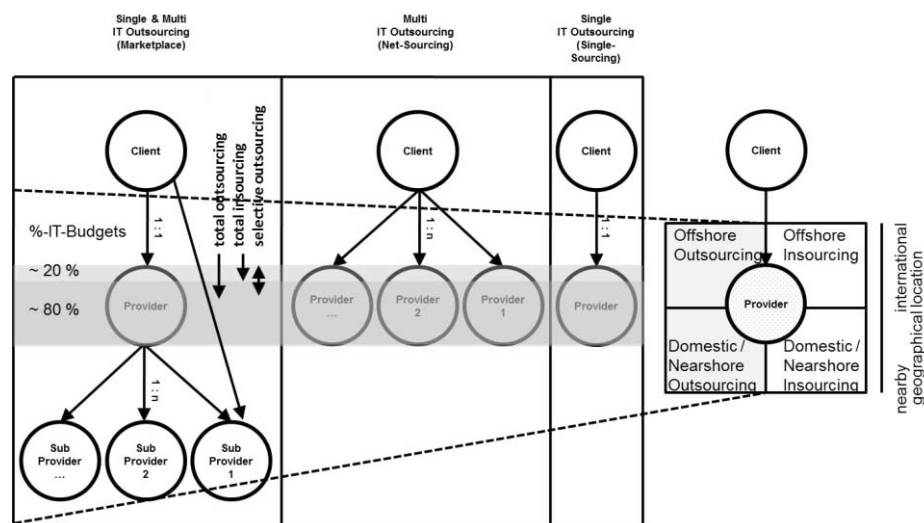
Single & Multi IT Outsourcing (Marketplace)

Multi IT Outsourcing (Net-Sourcing)

Single IT Outsourcing (Single-Sourcing)

Client

%-IT-Budgets

1 : 1

total outsourcing
total insourcing
selective outsourcing

~ 20 %

~ 80 %

Provider

1 : n

Sub Provider …

Sub Provider 2

Sub Provider 1

Client

1 : n

Provider …

Provider 2

Provider 1

Client

1 : 1

Provider

Client

Offshore Outsourcing

Offshore Insourcing

Provider

Domestic / Nearshore Outsourcing

Domestic / Nearshore Insourcing

nearby
international
geographical location